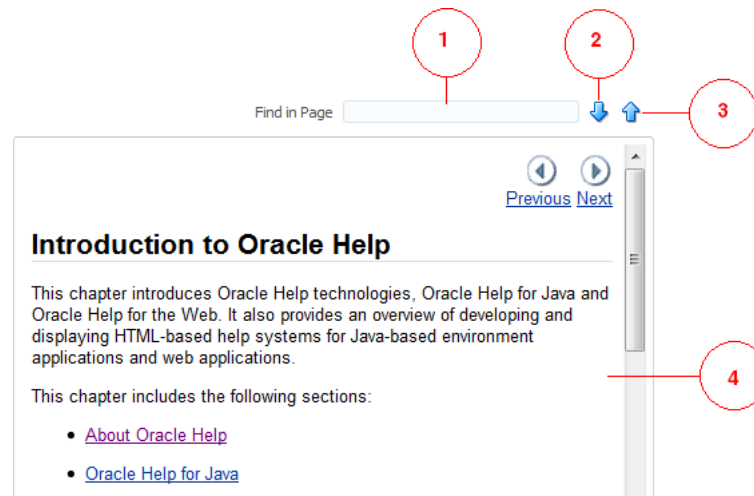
1

2

Find in Page

3

Previous Next

Introduction to Oracle Help

This chapter introduces Oracle Help technologies, Oracle Help for Java and Oracle Help for the Web. It also provides an overview of developing and displaying HTML-based help systems for Java-based environment applications and web applications.

4

This chapter includes the following sections:

- About Oracle Help
- Oracle Help for Java